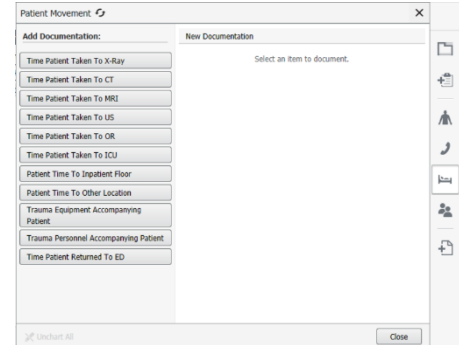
Patient Movement

Add Documentation:

Time Patient Taken To X-Ray

Time Patient Taken To CT

Time Patient Taken To MRI

Time Patient Taken To US

Time Patient Taken To OR

Time Patient Taken To ICU

Patient Time To Inpatient Floor

Patient Time To Other Location

Trauma Equipment Accompanying Patient

Trauma Personnel Accompanying Patient

Time Patient Returned To ED

New Documentation

Select an item to document.

Unchart All

Close